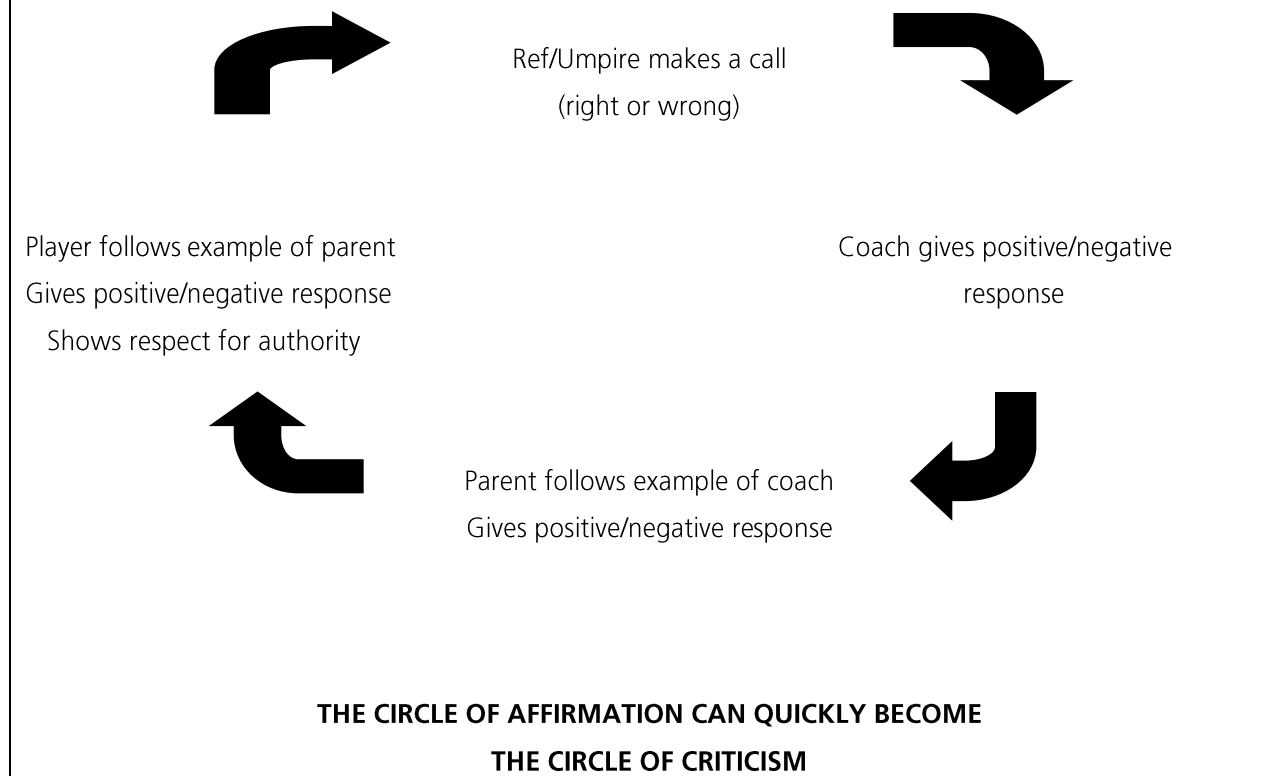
Ref/Umpire makes a call
(right or wrong)

Player follows example of parent
Gives positive/negative response
Shows respect for authority

Coach gives positive/negative response

Parent follows example of coach
Gives positive/negative response

THE CIRCLE OF AFFIRMATION CAN QUICKLY BECOME
THE CIRCLE OF CRITICISM